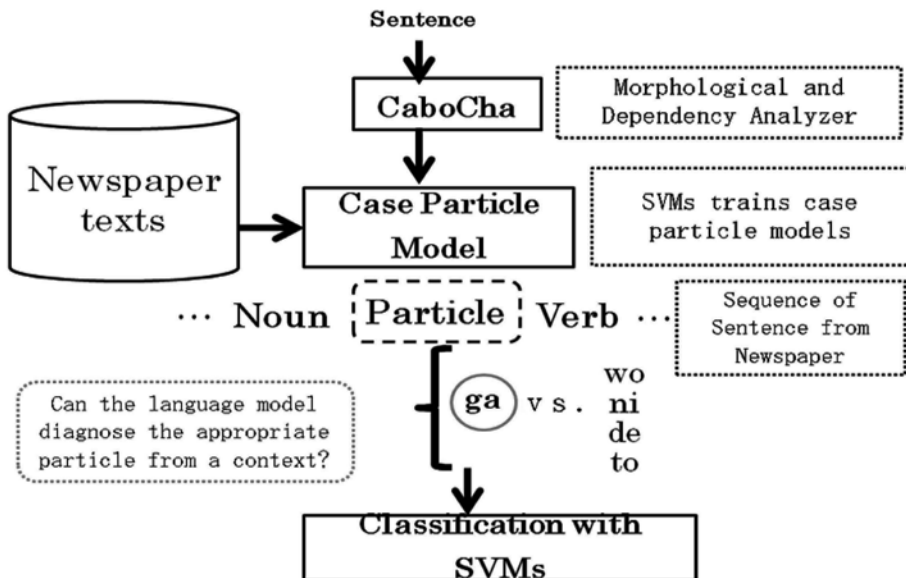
Sentence

CaboCha

Morphological and Dependency Analyzer

Newspaper texts

Case Particle Model

SVMs trains case particle models

··· Noun Particle Verb ···

Sequence of Sentence from Newspaper

Can the language model diagnose the appropriate particle from a context?

ga vs. wo ni de to

Classification with SVMs